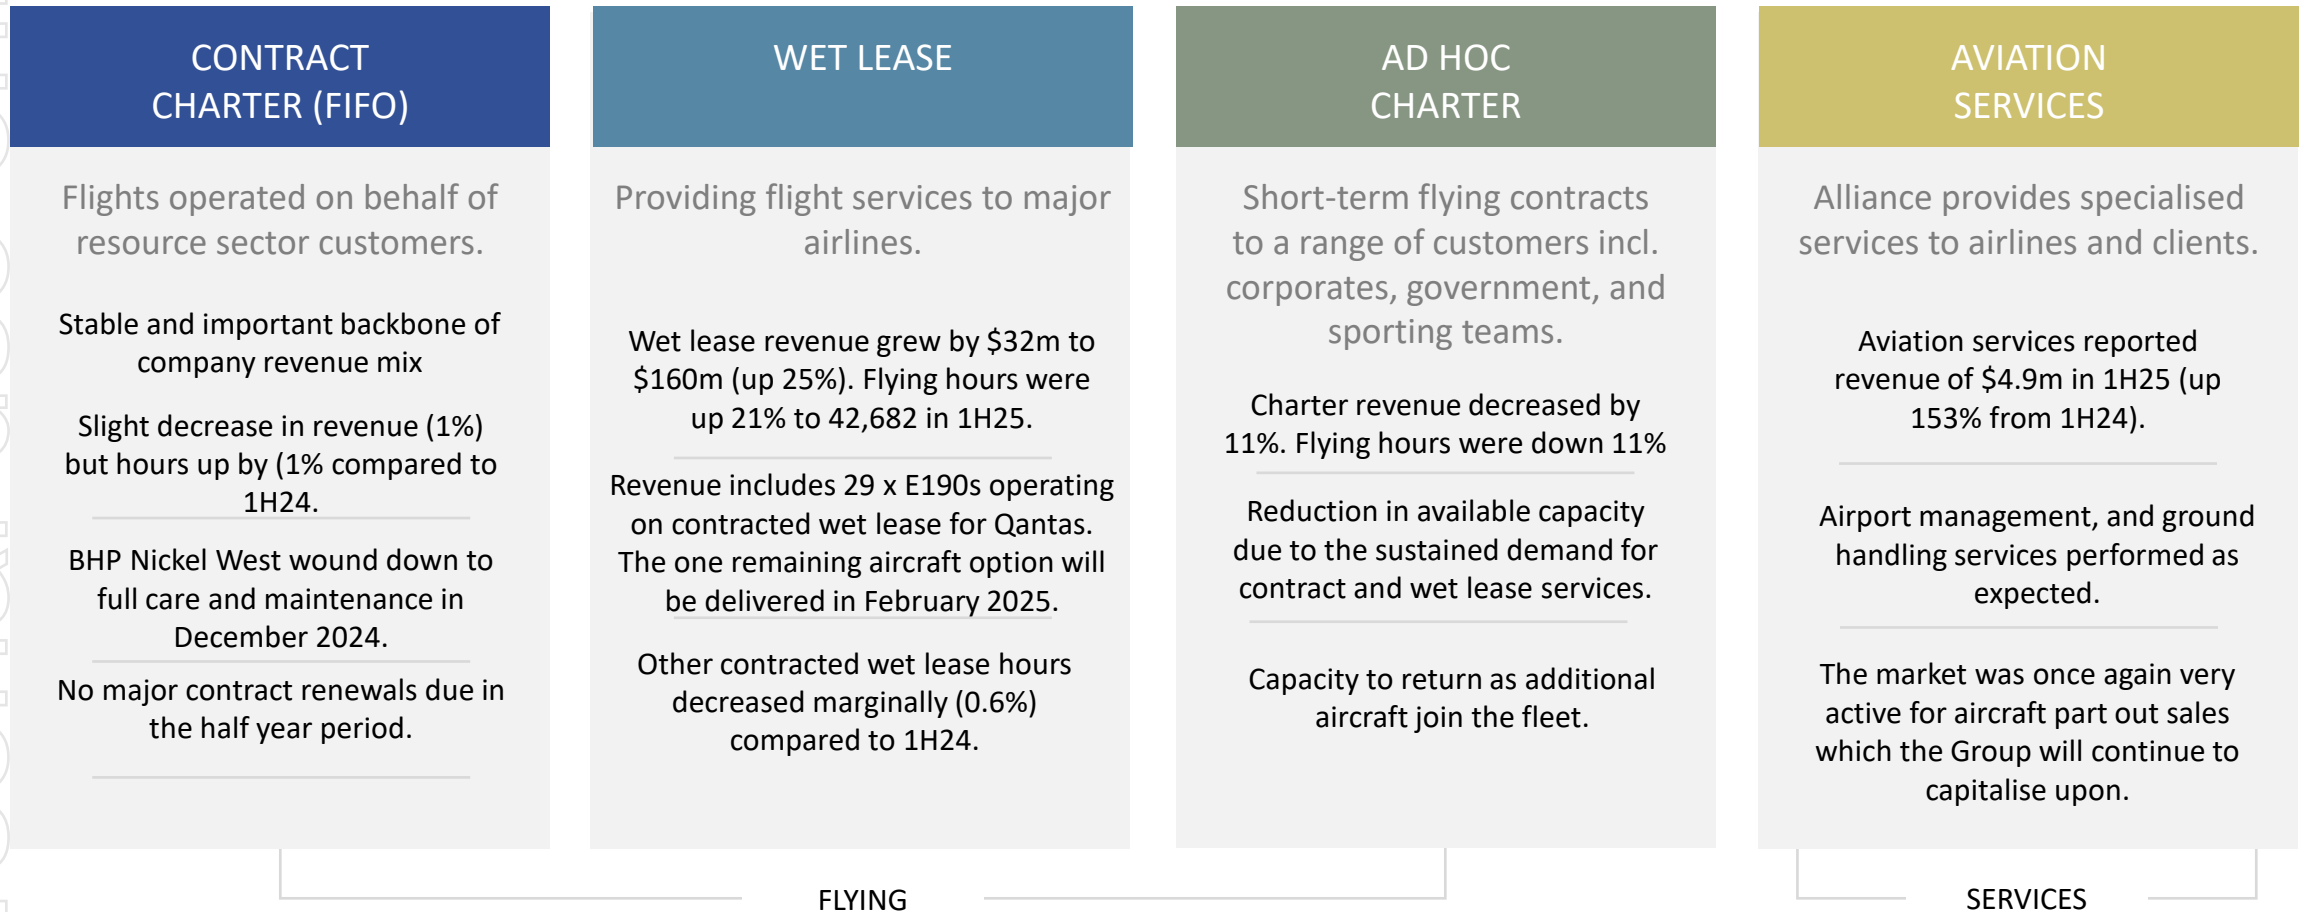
CONTRACT CHARTER (FIFO)

Flights operated on behalf of resource sector customers.

Stable and important backbone of company revenue mix

Slight decrease in revenue (1%) but hours up by (1% compared to 1H24.

BHP Nickel West wound down to full care and maintenance in December 2024.

No major contract renewals due in the half year period.

WET LEASE

Providing flight services to major airlines.

Wet lease revenue grew by $32m to $160m (up 25%). Flying hours were up 21% to 42,682 in 1H25.

Revenue includes 29 x E190s operating on contracted wet lease for Qantas. The one remaining aircraft option will be delivered in February 2025.

Other contracted wet lease hours decreased marginally (0.6%) compared to 1H24.

AD HOC CHARTER

Short-term flying contracts to a range of customers incl. corporates, government, and sporting teams.

Charter revenue decreased by 11%. Flying hours were down 11%

Reduction in available capacity due to the sustained demand for contract and wet lease services.

Capacity to return as additional aircraft join the fleet.

AVIATION SERVICES

Alliance provides specialised services to airlines and clients.

Aviation services reported revenue of $4.9m in 1H25 (up 153% from 1H24).

Airport management, and ground handling services performed as expected.

The market was once again very active for aircraft part out sales which the Group will continue to capitalise upon.

FLYING

SERVICES